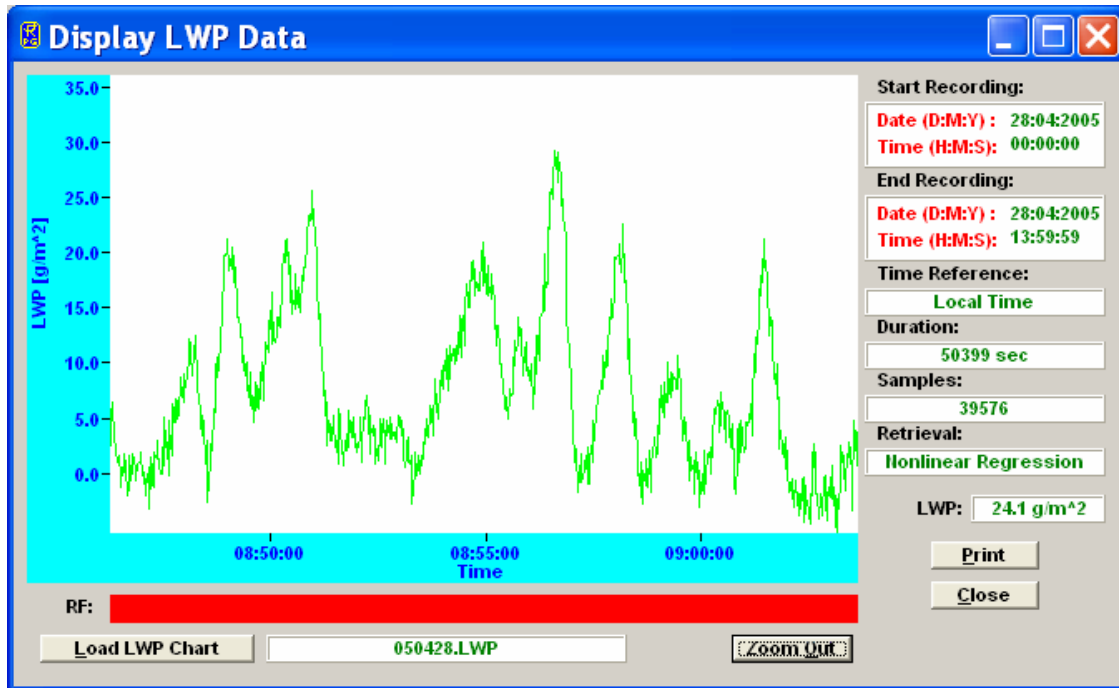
Display LWP Data

35.0
30.0
25.0
20.0
15.0
10.0
5.0
0.0

LWP [g/m^2]

08:50:00
08:55:00
09:00:00
Time

Start Recording:
Date (D:M:Y) : 28:04:2005
Time (H:M:S): 00:00:00

End Recording:
Date (D:M:Y) : 28:04:2005
Time (H:M:S): 13:59:59

Time Reference:
Local Time

Duration:
50399 sec

Samples:
39576

Retrieval:
Nonlinear Regression

LWP: 24.1 g/m^2

Print
Close

RF:

Load LWP Chart
050428.LWP
Zoom Out